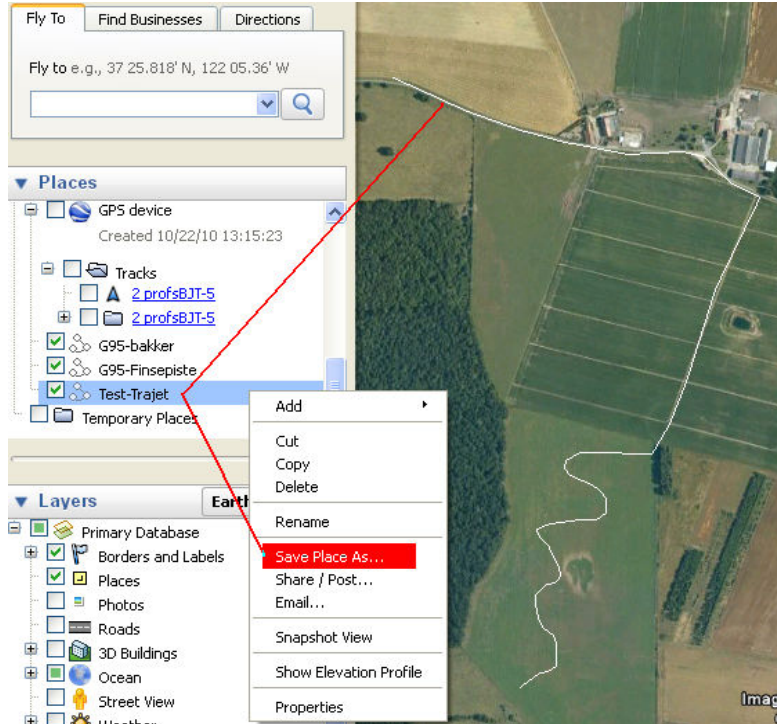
Fly To | Find Businesses | Directions

Fly to e.g., 37 25.818' N, 122 05.36' W

▼ Places

GPS device
Created 10/22/10 13:15:23

Tracks
2 profsBJT-5
2 profsBJT-5
G95-bakker
G95-Finsepiste
Test-Trajet
Temporary Places

▼ Layers
Earth

Primary Database
Borders and Labels
Places
Photos
Roads
3D Buildings
Ocean
Street View
Weather

Add
Cut
Copy
Delete
Rename
Save Place As...
Share / Post...
Email...
Snapshot View
Show Elevation Profile
Properties

Imag